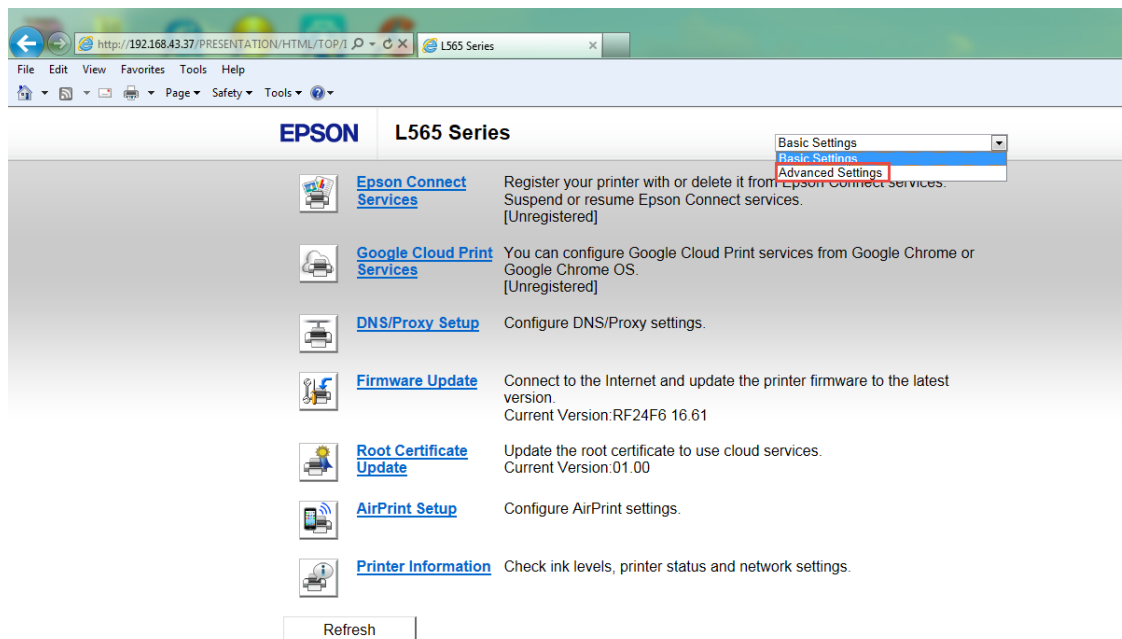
http://192.168.43.37/PRESENTATION/HTML/TOP/I
L565 Series

File Edit View Favorites Tools Help

Page ▾ Safety ▾ Tools ▾

EPSON L565 Series

Basic Settings
Basic Settings
Advanced Settings

Epson Connect Services
Register your printer with or delete it from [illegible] services.
Suspend or resume Epson Connect services.
[Unregistered]

Google Cloud Print Services
You can configure Google Cloud Print services from Google Chrome or Google Chrome OS.
[Unregistered]

DNS/Proxy Setup
Configure DNS/Proxy settings.

Firmware Update
Connect to the Internet and update the printer firmware to the latest version.
Current Version:RF24F6 16.61

Root Certificate Update
Update the root certificate to use cloud services.
Current Version:01.00

AirPrint Setup
Configure AirPrint settings.

Printer Information
Check ink levels, printer status and network settings.

Refresh